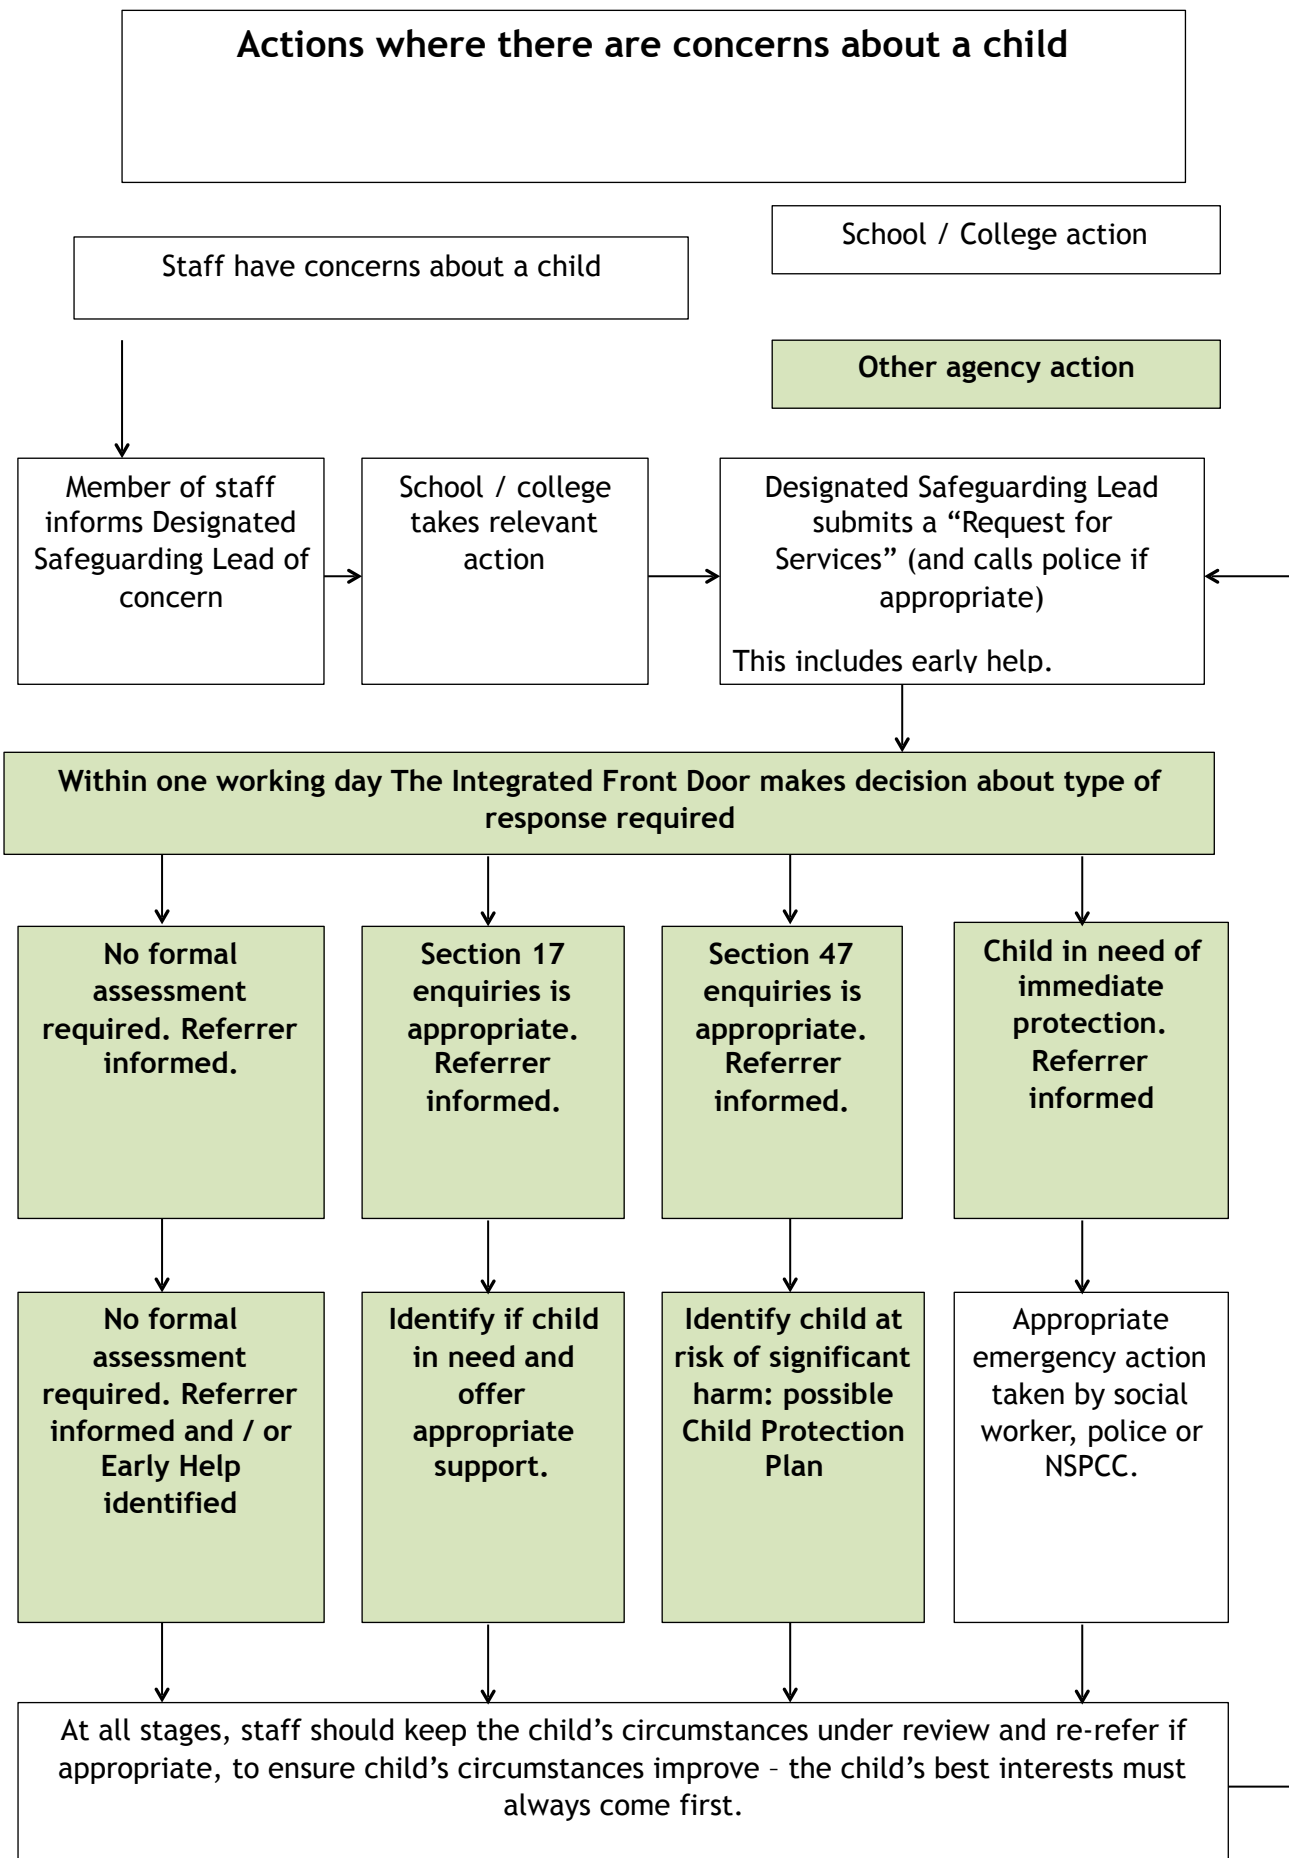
Actions where there are concerns about a child

School / College action

Staff have concerns about a child

Other agency action

Member of staff informs Designated Safeguarding Lead of concern

School / college takes relevant action

Designated Safeguarding Lead submits a “Request for Services” (and calls police if appropriate)

This includes early help.

Within one working day The Integrated Front Door makes decision about type of response required

No formal assessment required. Referrer informed.

Section 17 enquiries is appropriate. Referrer informed.

Section 47 enquiries is appropriate. Referrer informed.

Child in need of immediate protection. Referrer informed

No formal assessment required. Referrer informed and / or Early Help identified

Identify if child in need and offer appropriate support.

Identify child at risk of significant harm: possible Child Protection Plan

Appropriate emergency action taken by social worker, police or NSPCC.

At all stages, staff should keep the child’s circumstances under review and re-refer if appropriate, to ensure child’s circumstances improve – the child’s best interests must always come first.